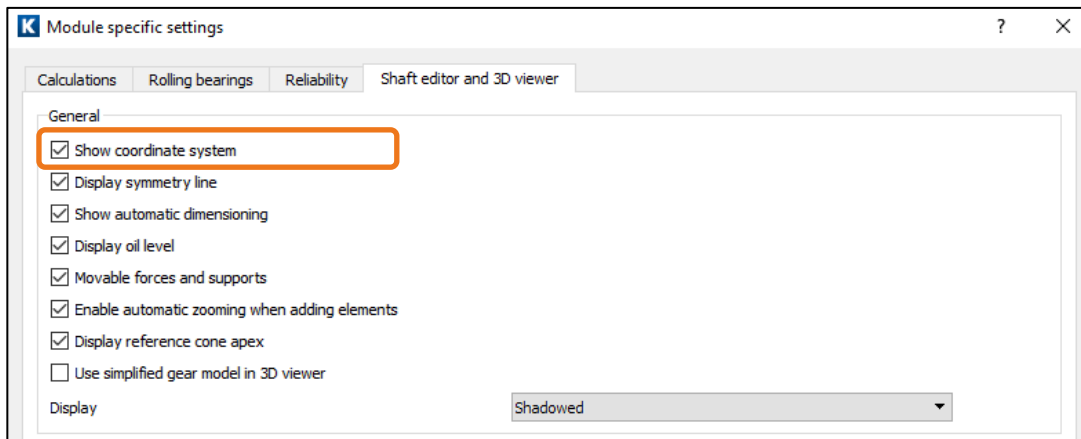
K Module specific settings ? ×

Calculations | Rolling bearings | Reliability | Shaft editor and 3D viewer

General

☑ Show coordinate system
☑ Display symmetry line
☑ Show automatic dimensioning
☑ Display oil level
☑ Movable forces and supports
☑ Enable automatic zooming when adding elements
☑ Display reference cone apex
☐ Use simplified gear model in 3D viewer

Display Shadowed